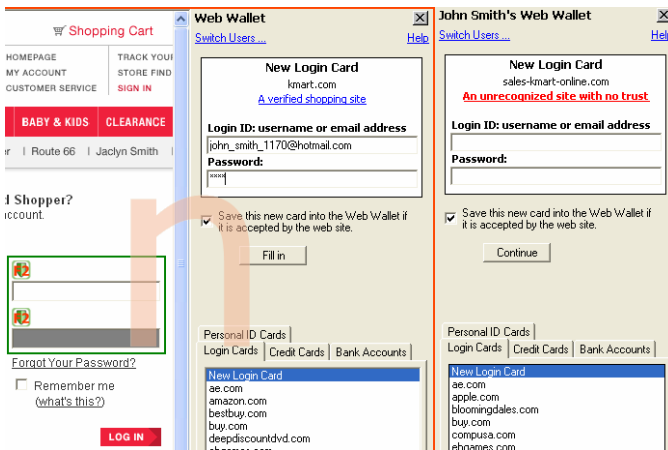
Shopping Cart

HOMEPAGE
MY ACCOUNT
CUSTOMER SERVICE

TRACK YOU
STORE FIND
SIGN IN

BABY & KIDS
CLEARANCE

r | Route 66 | Jaclyn Smith |

d Shopper?
ccount.

Forgot Your Password?

Remember me
(what's this?)

LOG IN

Web Wallet
Switch Users ...
Help

New Login Card
kmart.com
A verified shopping site

Login ID: username or email address
john_smith_1170@hotmail.com
Password:
****

Save this new card into the Web Wallet if it is accepted by the web site.

Fill in

Personal ID Cards
Login Cards | Credit Cards | Bank Accounts

New Login Card
ae.com
amazon.com
bestbuy.com
buy.com
deepdiscountdvd.com
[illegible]

John Smith's Web Wallet
Switch Users ...
Help

New Login Card
sales-kmart-online.com
An unrecognized site with no trust

Login ID: username or email address
Password:

Save this new card into the Web Wallet if it is accepted by the web site.

Continue

Personal ID Cards
Login Cards | Credit Cards | Bank Accounts

New Login Card
ae.com
apple.com
bloomingdales.com
buy.com
compusa.com
ebgames.com